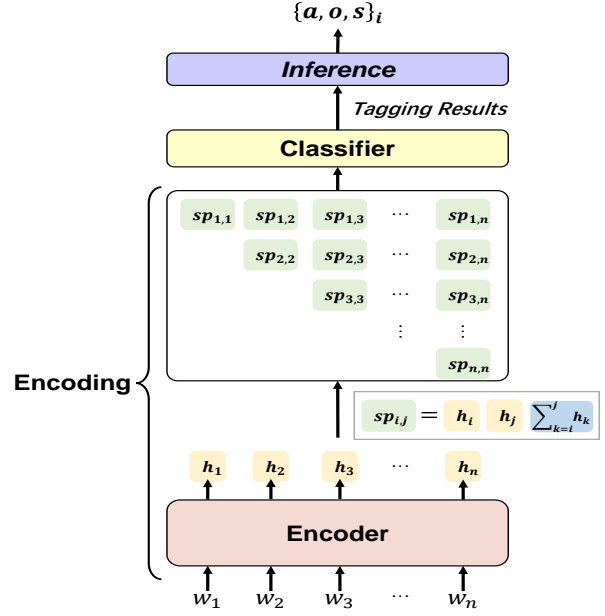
$\{a, o, s\}_i$

Inference

Tagging Results

Classifier

Encoding

$sp_{1,1}$ $sp_{1,2}$ $sp_{1,3}$ $\cdots$ $sp_{1,n}$

$sp_{2,2}$ $sp_{2,3}$ $\cdots$ $sp_{2,n}$

$sp_{3,3}$ $\cdots$ $sp_{3,n}$

$\vdots$ $\vdots$

$sp_{n,n}$

$sp_{i,j}$ $=$ $h_i$ $h_j$ $\sum_{k=i}^{j} h_k$

$h_1$ $h_2$ $h_3$ $\cdots$ $h_n$

Encoder

$w_1$ $w_2$ $w_3$ $\cdots$ $w_n$